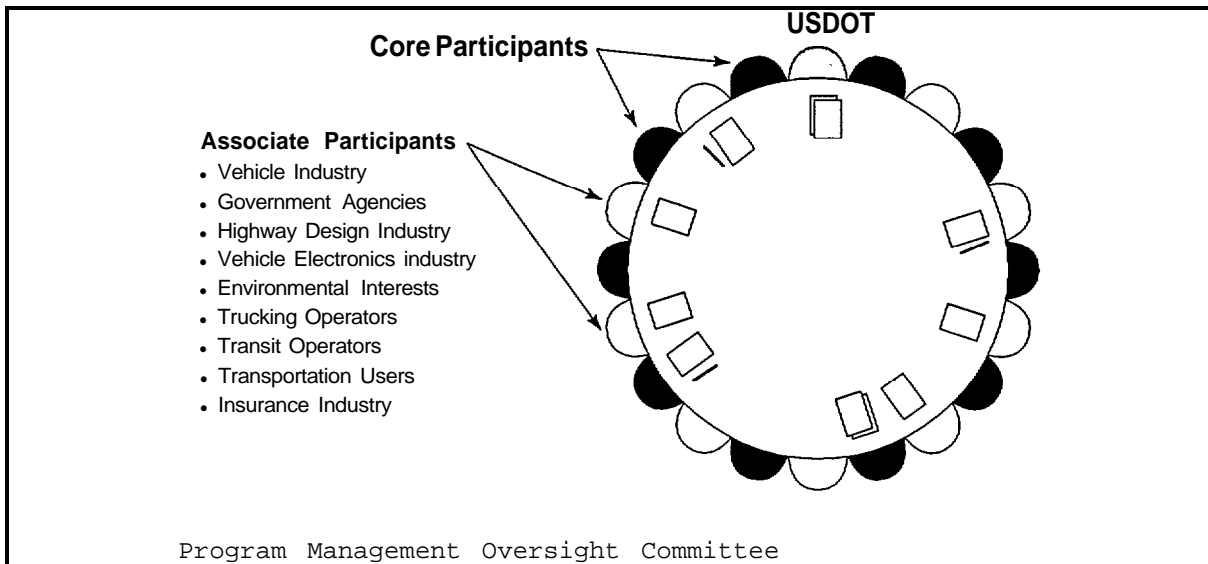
USDOT

Core Participants

Associate Participants
- Vehicle Industry
- Government Agencies
- Highway Design Industry
- Vehicle Electronics industry
- Environmental Interests
- Trucking Operators
- Transit Operators
- Transportation Users
- Insurance Industry

Program Management Oversight Committee